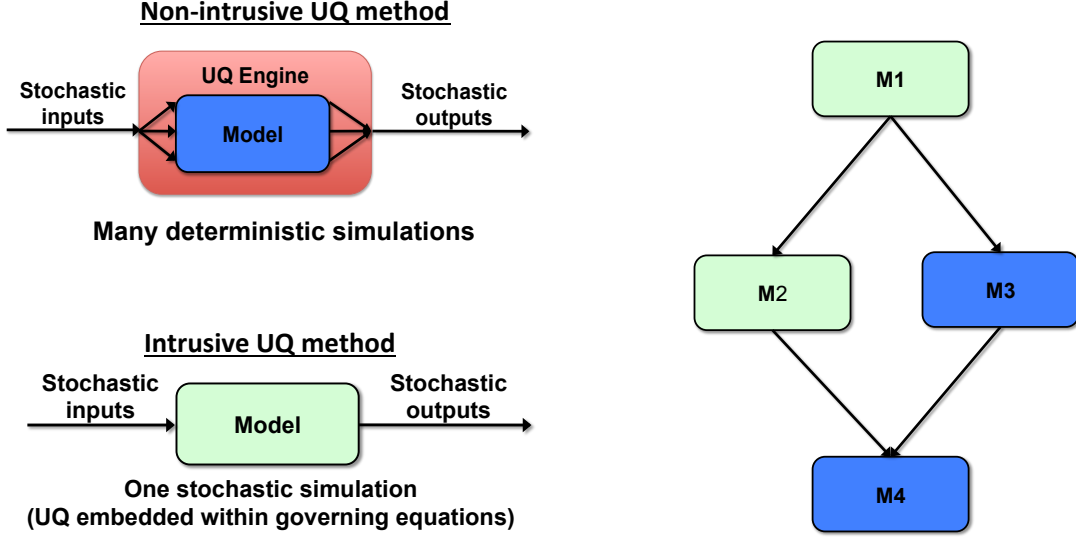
Non-intrusive UQ method

Stochastic inputs

UQ Engine

Model

Stochastic outputs

Many deterministic simulations

Intrusive UQ method

Stochastic inputs

Model

Stochastic outputs

One stochastic simulation
(UQ embedded within governing equations)

M1

M2

M3

M4